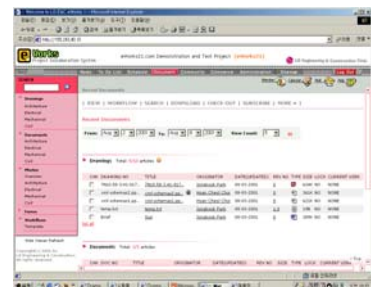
eWorks
eWorks21.com Demonstration and Test Project

Recent Documents

| VIEW | WORKFLOW | SEARCH | DOWNLOAD | CHECK OUT | SUBSCRIBE | MORE » |

Recent Documents

From: Aug 2007 To: Aug 2007 Row Count: 7

Drawings Total: 5 articles

| CHK | DRAWING NO | TITLE | ORIGINATOR | DATEUPDATED | REV NO | SIZE | TYPE | LOCK | CURRENT VIEW |
|---|---|---|---|---|---|---|---|---|---|
| | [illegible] | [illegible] | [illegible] | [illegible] | 1 | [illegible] | | | NONE |
| | civil-sitemap1.sp | civil-sitemap1.sp | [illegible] | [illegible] | 1 | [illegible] | | | NONE |
| | civil-sitemap1.sp | civil-sitemap1.sp | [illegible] | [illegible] | 1 | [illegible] | | | NONE |
| | temp.txt | temp.txt | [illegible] | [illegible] | 1 | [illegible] | | | NONE |
| | Brief | Brief | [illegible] | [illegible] | 1 | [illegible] | | | NONE |

Documents Total: 1 articles

| CHK | DOC NO | TITLE | ORIGINATOR | DATEUPDATED | REV NO | SIZE | TYPE | LOCK | CURRENT VIEW |
|---|---|---|---|---|---|---|---|---|---|

Drawings
Architecture
Electrical
Mechanical
Civil
Documents
Architecture
Electrical
Mechanical
Civil
Photos
Forms
Workflows
Template